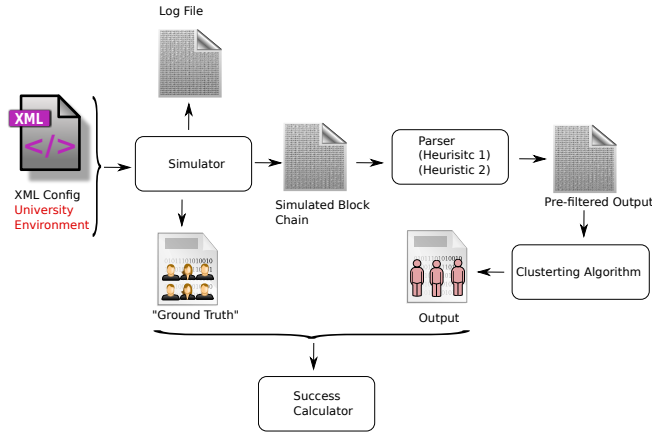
Log File

XML
</>

XML Config
University
Environment

Simulator

Simulated Block Chain

Parser
(Heurisitc 1)
(Heuristic 2)

Pre-filtered Output

Clusterting Algorithm

"Ground Truth"

Output

Success
Calculator